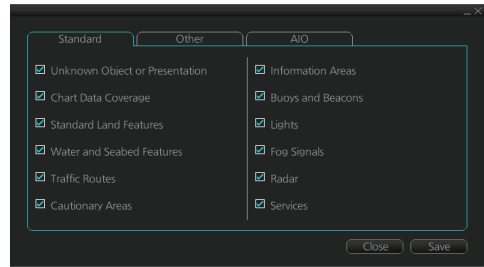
Standard | Other | AIO

☑ Unknown Object or Presentation
☑ Chart Data Coverage
☑ Standard Land Features
☑ Water and Seabed Features
☑ Traffic Routes
☑ Cautionary Areas

☑ Information Areas
☑ Buoys and Beacons
☑ Lights
☑ Fog Signals
☑ Radar
☑ Services

Close Save